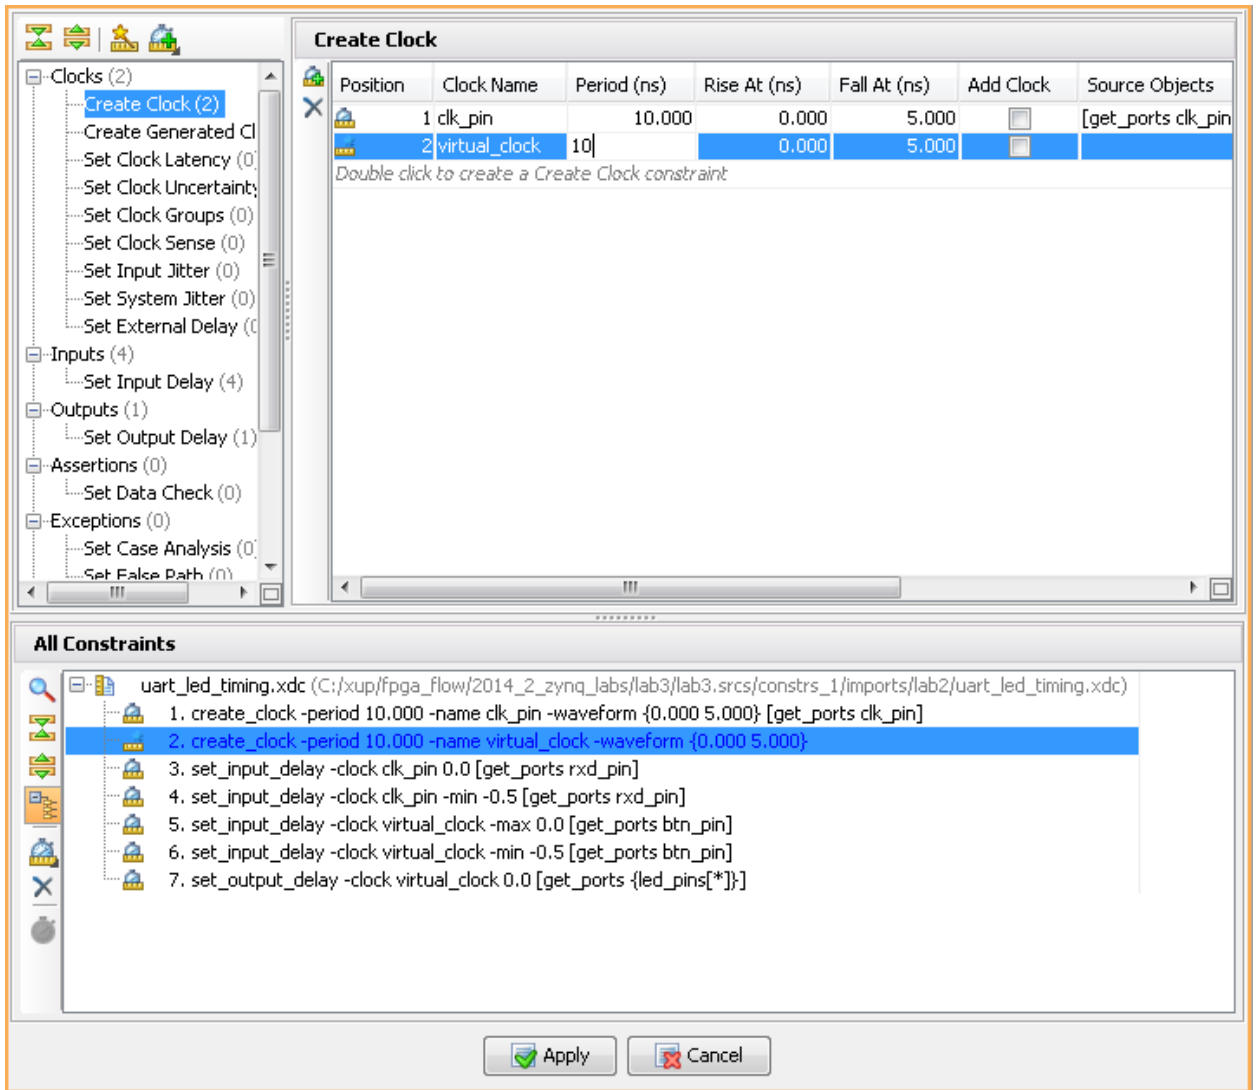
Clocks (2)
Create Clock (2)
Create Generated Cl
Set Clock Latency (0
Set Clock Uncertainty
Set Clock Groups (0)
Set Clock Sense (0)
Set Input Jitter (0)
Set System Jitter (0)
Set External Delay (
Inputs (4)
Set Input Delay (4)
Outputs (1)
Set Output Delay (1)
Assertions (0)
Set Data Check (0)
Exceptions (0)
Set Case Analysis (0
Set False Path (0)

Create Clock

| Position | Clock Name | Period (ns) | Rise At (ns) | Fall At (ns) | Add Clock | Source Objects |
|---|---|---|---|---|---|---|
| 1 | clk_pin | 10.000 | 0.000 | 5.000 | | [get_ports clk_pin |
| 2 | virtual_clock | 10 | 0.000 | 5.000 | | |

Double click to create a Create Clock constraint

All Constraints

uart_led_timing.xdc (C:/xup/fpga_flow/2014_2_zynq_labs/lab3/lab3.srcs/constrs_1/imports/lab2/uart_led_timing.xdc)
1. create_clock -period 10.000 -name clk_pin -waveform {0.000 5.000} [get_ports clk_pin]
2. create_clock -period 10.000 -name virtual_clock -waveform {0.000 5.000}
3. set_input_delay -clock clk_pin 0.0 [get_ports rxd_pin]
4. set_input_delay -clock clk_pin -min -0.5 [get_ports rxd_pin]
5. set_input_delay -clock virtual_clock -max 0.0 [get_ports btn_pin]
6. set_input_delay -clock virtual_clock -min -0.5 [get_ports btn_pin]
7. set_output_delay -clock virtual_clock 0.0 [get_ports {led_pins[*]}]

Apply
Cancel